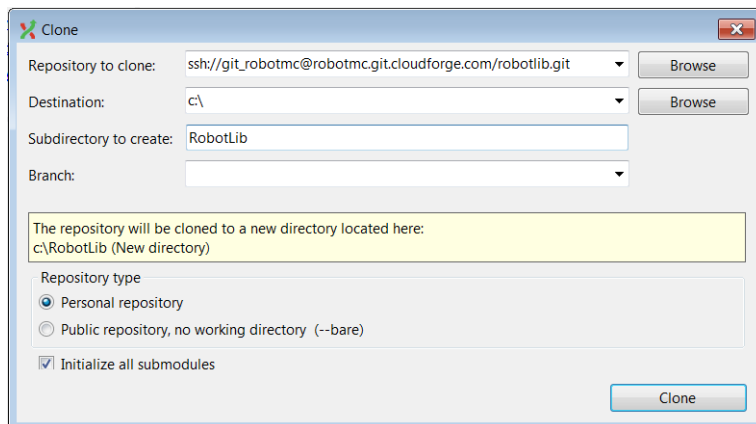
Clone

Repository to clone: ssh://git_robotmc@robotmc.git.cloudforge.com/robotlib.git Browse

Destination: c:\ Browse

Subdirectory to create: RobotLib

Branch:

The repository will be cloned to a new directory located here:
c:\RobotLib (New directory)

Repository type

Personal repository

Public repository, no working directory (--bare)

Initialize all submodules

Clone